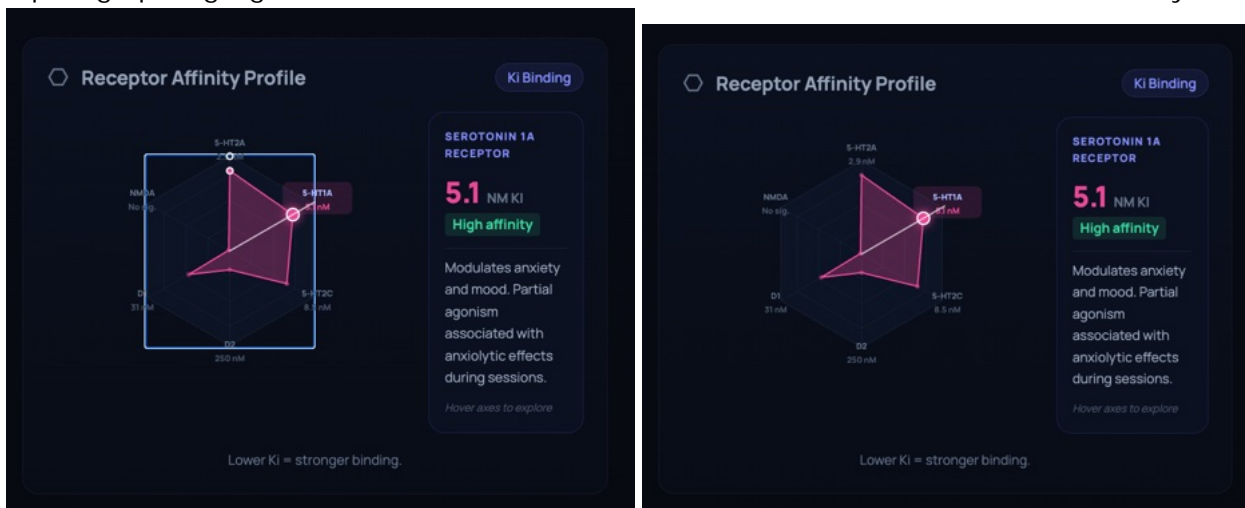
Receptor Affinity Profile

Ki Binding

5-HT2A
2.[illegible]

NMDA
No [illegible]

5-HT1A
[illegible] nM

D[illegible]
31 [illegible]

5-HT2C
8.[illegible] nM

D2
250 nM

SEROTONIN 1A RECEPTOR

5.1 NM KI

High affinity

Modulates anxiety and mood. Partial agonism associated with anxiolytic effects during sessions.

Hover axes to explore

Lower Ki = stronger binding.

Receptor Affinity Profile

Ki Binding

5-HT2A
2.9 nM

NMDA
No sig.

5-HT1A
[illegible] nM

D1
31 nM

5-HT2C
8.5 nM

D2
250 nM

SEROTONIN 1A RECEPTOR

5.1 NM KI

High affinity

Modulates anxiety and mood. Partial agonism associated with anxiolytic effects during sessions.

Hover axes to explore

Lower Ki = stronger binding.